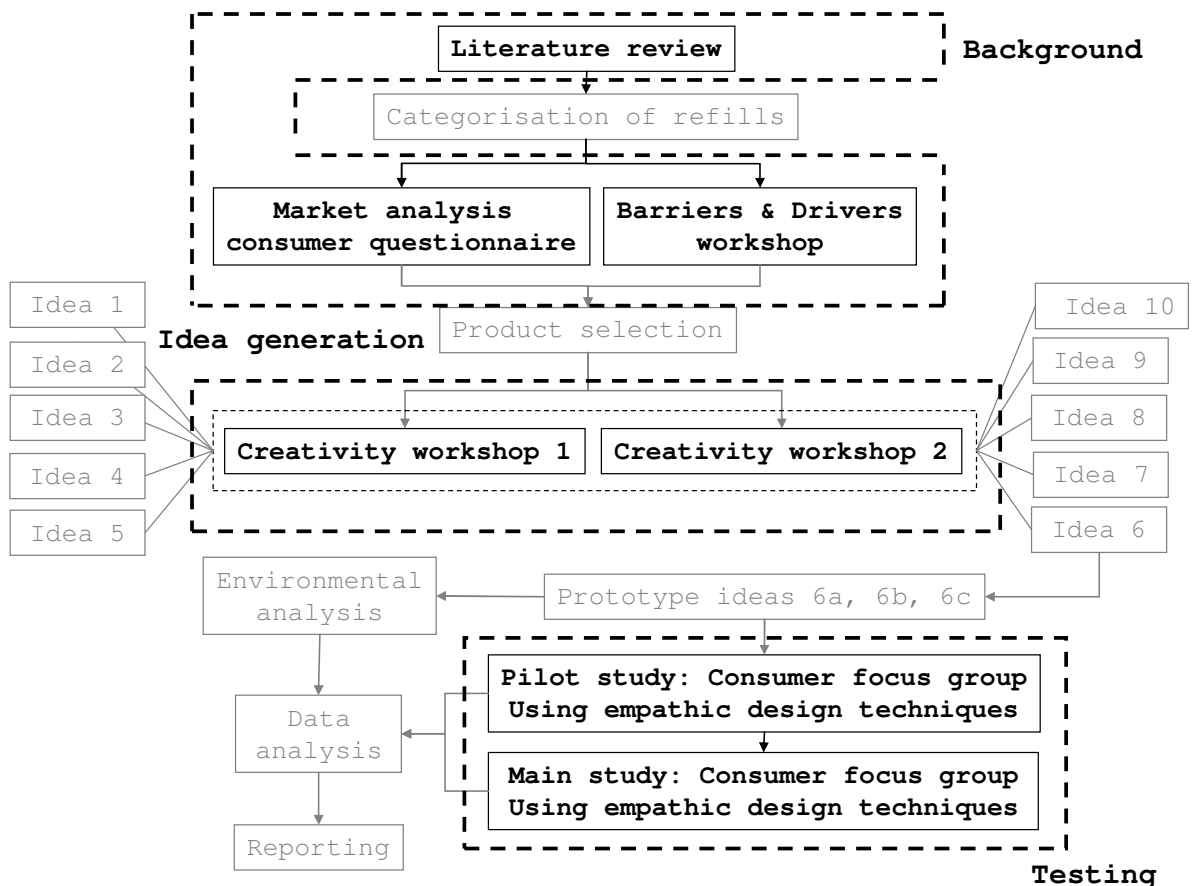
Literature review

Background

Categorisation of refills

Market analysis consumer questionnaire

Barriers & Drivers workshop

Idea 1

Idea generation

Product selection

Idea 10

Idea 2

Idea 9

Idea 3

Idea 8

Creativity workshop 1

Creativity workshop 2

Idea 4

Idea 7

Idea 5

Idea 6

Environmental analysis

Prototype ideas 6a, 6b, 6c

Pilot study: Consumer focus group Using empathic design techniques

Data analysis

Main study: Consumer focus group Using empathic design techniques

Reporting

Testing